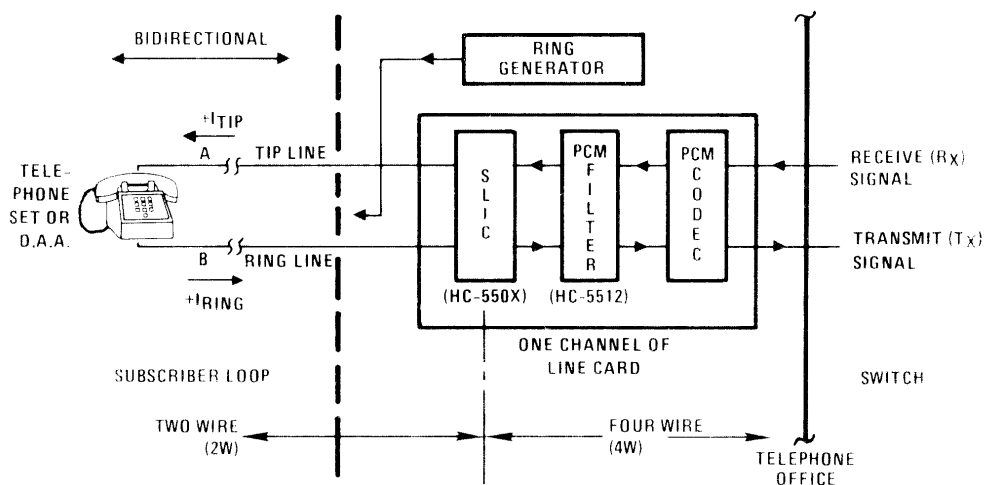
BIDIRECTIONAL

RING GENERATOR

$+I_{TIP}$

A

TIP LINE

TELEPHONE SET OR D.A.A.

B

RING LINE

$+I_{RING}$

SLIC

(HC-550X)

PCM FILTER

(HC-5512)

PCM CODEC

RECEIVE ($R_X$) SIGNAL

TRANSMIT ($T_X$) SIGNAL

ONE CHANNEL OF LINE CARD

SUBSCRIBER LOOP

SWITCH

TWO WIRE (2W)

FOUR WIRE (4W)

TELEPHONE OFFICE